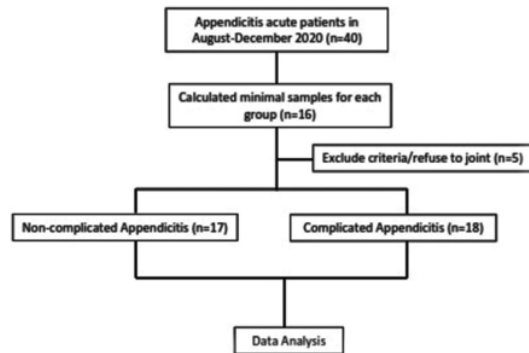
Appendicitis acute patients in August-December 2020 (n=40)

Calculated minimal samples for each group (n=16)

Exclude criteria/refuse to joint (n=5)

Non-complicated Appendicitis (n=17)

Complicated Appendicitis (n=18)

Data Analysis